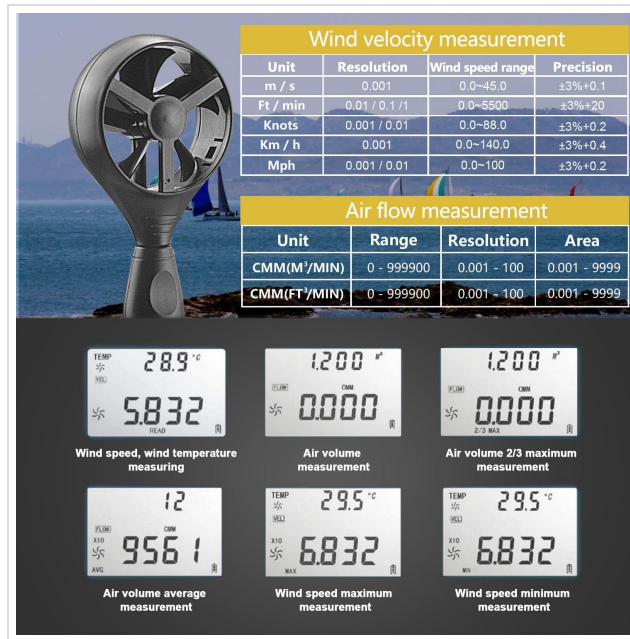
Wind velocity measurement

| Unit | Resolution | Wind speed range | Precision |
|---|---|---|---|
| m / s | 0.001 | 0.0~45.0 | ±3%+0.1 |
| Ft / min | 0.01 / 0.1 / 1 | 0.0~5500 | ±3%+20 |
| Knots | 0.001 / 0.01 | 0.0~88.0 | ±3%+0.2 |
| Km / h | 0.001 | 0.0~140.0 | ±3%+0.4 |
| Mph | 0.001 / 0.01 | 0.0~100 | ±3%+0.2 |

Air flow measurement

| Unit | Range | Resolution | Area |
|---|---|---|---|
| CMM($M^3$/MIN) | 0 - 999900 | 0.001 - 100 | 0.001 - 9999 |
| CMM($FT^3$/MIN) | 0 - 999900 | 0.001 - 100 | 0.001 - 9999 |

TEMP 28.9 °C VEL 5.832 READ
Wind speed, wind temperature measuring

1.200 $M^2$ FLOW CMM 0.000
Air volume measurement

1.200 $M^2$ FLOW CMM 0.000 2/3 MAX
Air volume 2/3 maximum measurement

12 FLOW CMM X10 9561 AVG
Air volume average measurement

TEMP 29.5 °C VEL X10 6.832 MAX
Wind speed maximum measurement

TEMP 29.5 °C VEL X10 6.832 MIN
Wind speed minimum measurement